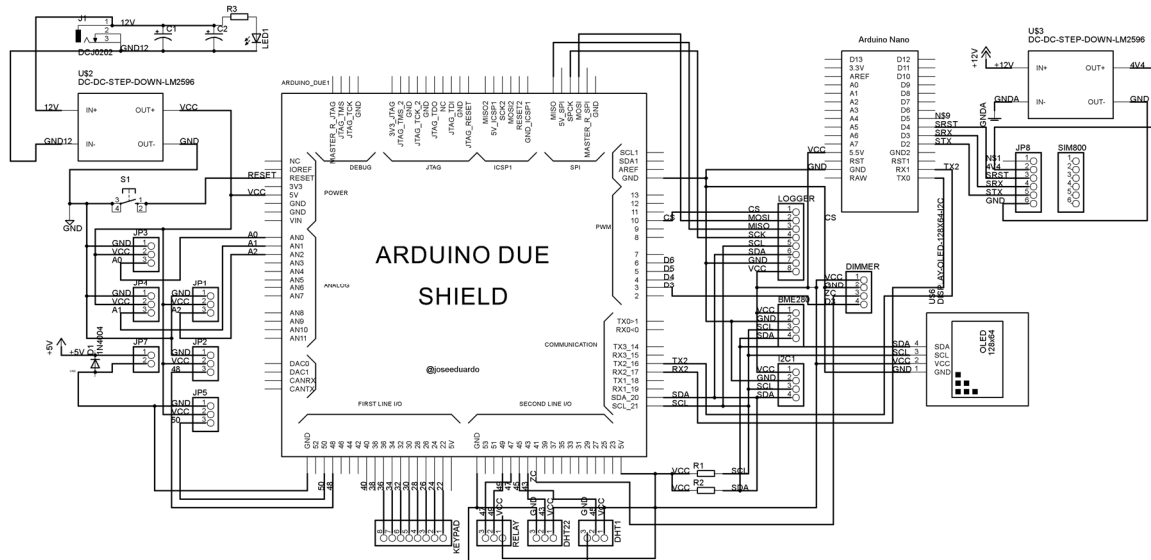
J1
12V
DCJ0202
GND12
C1
C2
R3
LED1
U$2
DC-DC-STEP-DOWN-LM2596
12V
IN+
OUT+
VCC
GND12
IN-
OUT-
GND
RESET
VCC
S1
GND
ARDUINO_DUE1
MASTER_R_JTAG
JTAG_TMS
JTAG_TCK
GND
DEBUG
3V3_JTAG
JTAG_TMS_2
GND
JTAG_TCK_2
JTAG_TDO
NC
JTAG_TDI
GND
JTAG_RESET
JTAG
MISO2
5V_ICSP1
SCK2
MOSI2
RESET2
GND_ICSP1
ICSP1
MISO
5V_SPI
SPCK
MOSI
MASTER_R_SPI
GND
SPI
NC
IOREF
RESET
3V3
5V
GND
GND
VIN
POWER
AN0
AN1
AN2
AN3
AN4
AN5
AN6
AN7
ANALOG
AN8
AN9
AN10
AN11
DAC0
DAC1
CANRX
CANTX
ARDUINO DUE
SHIELD
@joseeduardo
FIRST LINE I/O
SECOND LINE I/O
COMMUNICATION
PWM
SCL1
SDA1
AREF
GND
13
12
11
10
9
8
7
6
5
4
3
2
TX0-1
RX0-0
TX3_14
RX3_15
TX2_16
RX2_17
TX1_18
RX1_19
SDA_20
SCL_21
JP3
GND
VCC
A0
JP4
GND
VCC
A1
JP1
GND
VCC
A2
A0
A1
A2
+5V
+5V
D1
1N4004
JP7
JP2
GND
VCC
48
JP5
GND
VCC
50
50
48
40
38
36
34
32
30
28
26
24
22
KEYPAD
RELAY
DHT22
DHT1
CS
D6
D5
D4
D3
TX2
RX2
SDA
SCL
LOGGER
CS
MOSI
MISO
SCK
SCL
SDA
GND
VCC
CS
DIMMER
VCC
GND
ZC
D3
BME280
VCC
GND
SCL
SDA
I2C1
VCC
GND
SCL
SDA
VCC
R1
SCL
VCC
R2
SDA
Arduino Nano
D13
3.3V
AREF
A0
A1
A2
A3
A4
A5
A6
A7
5.5V
RST
GND
RAW
D12
D11
D10
D9
D8
D7
D6
D5
D4
D3
D2
GND2
RST1
RX1
TX0
VCC
GND
N$9
SRST
SRX
STX
TX2
U$3
DC-DC-STEP-DOWN-LM2596
+12V
+12V
IN+
OUT+
4V4
GNDA
IN-
OUT-
GND
GNDA
JP8
SIM800
N$1
4V4
SRST
SRX
STX
GND
U6
DISPLAY-OLED-128X64-I2C
SDA
SCL
VCC
GND
SDA
SCL
VCC
GND
OLED
128x64